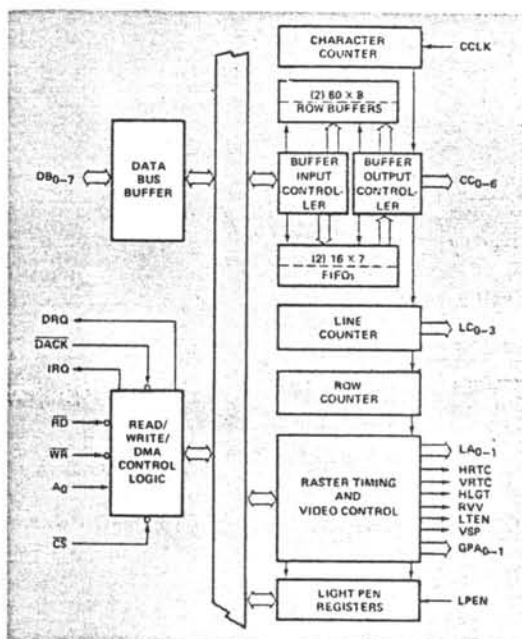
CHARACTER COUNTER
CCLK
(2) 80 × 8 ROW BUFFERS
DATA BUS BUFFER
$DB_{0-7}$
BUFFER INPUT CONTROLLER
BUFFER OUTPUT CONTROLLER
$CC_{0-6}$
(2) 16 × 7 FIFOs
DRQ
$\overline{DACK}$
IRQ
LINE COUNTER
$LC_{0-3}$
ROW COUNTER
$\overline{RD}$
$\overline{WR}$
$A_0$
$\overline{CS}$
READ/ WRITE/ DMA CONTROL LOGIC
RASTER TIMING AND VIDEO CONTROL
$LA_{0-1}$
HRTC
VRTC
HLGT
RVV
LTEN
VSP
$GPA_{0-1}$
LIGHT PEN REGISTERS
LPEN